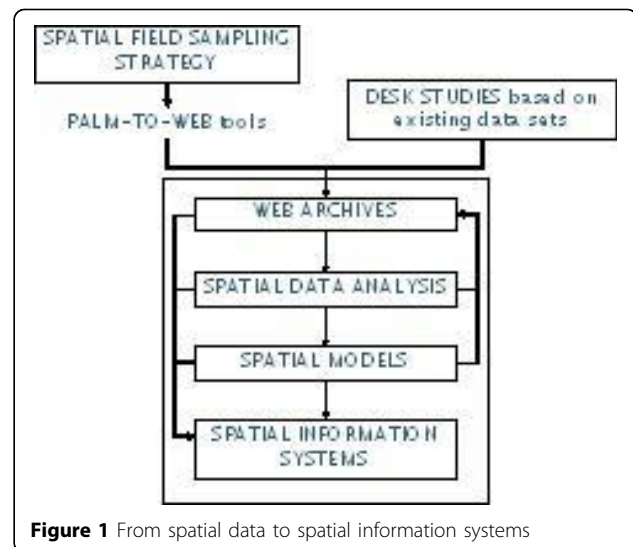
SPATIAL FIELD SAMPLING STRATEGY

PALM-TO-WEB tools

DESK STUDIES based on existing data sets

WEB ARCHIVES

SPATIAL DATA ANALYSIS

SPATIAL MODELS

SPATIAL INFORMATION SYSTEMS

**Figure 1** From spatial data to spatial information systems